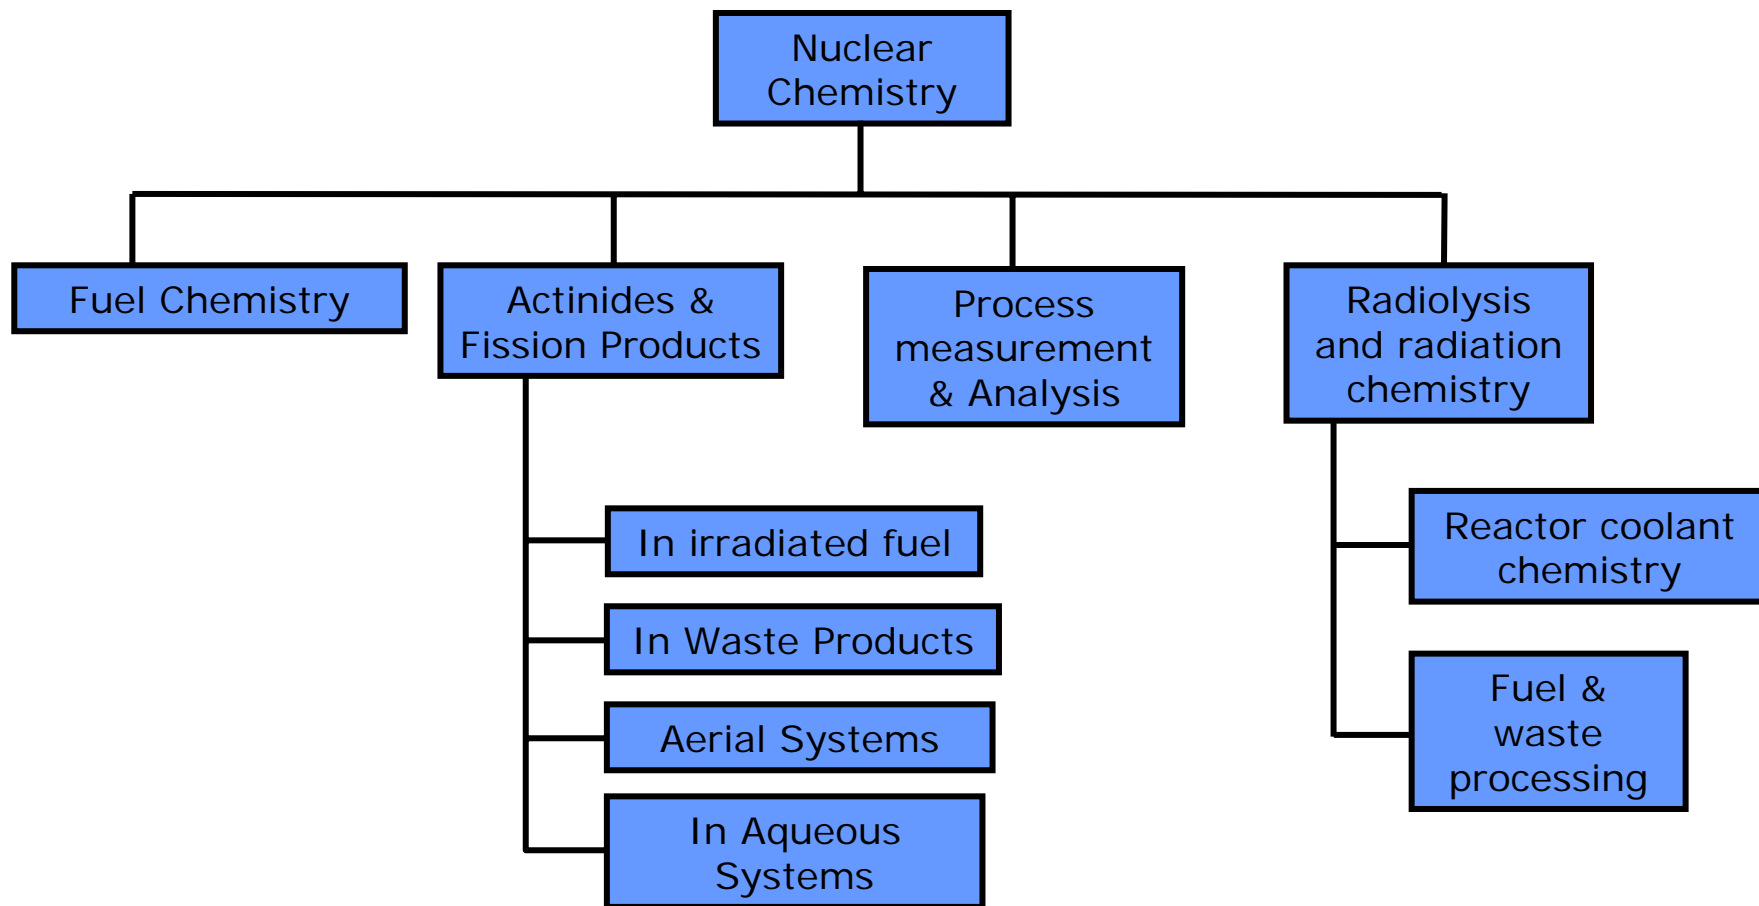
Nuclear Chemistry

Fuel Chemistry

Actinides & Fission Products

Process measurement & Analysis

Radiolysis and radiation chemistry

In irradiated fuel

In Waste Products

Aerial Systems

In Aqueous Systems

Reactor coolant chemistry

Fuel & waste processing